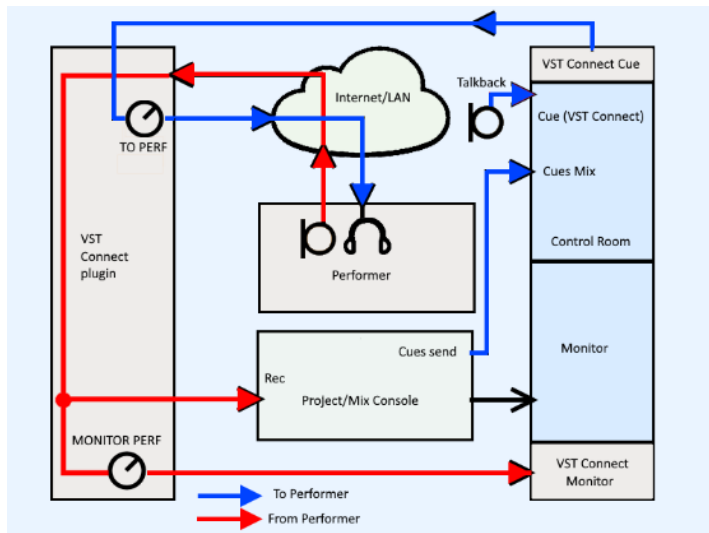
VST Connect Cue

Internet/LAN

Talkback

Cue (VST Connect)

TO PERF

Cues Mix

VST Connect plugin

Performer

Control Room

Monitor

Cues send

Rec

Project/Mix Console

MONITOR PERF

VST Connect Monitor

To Performer

From Performer